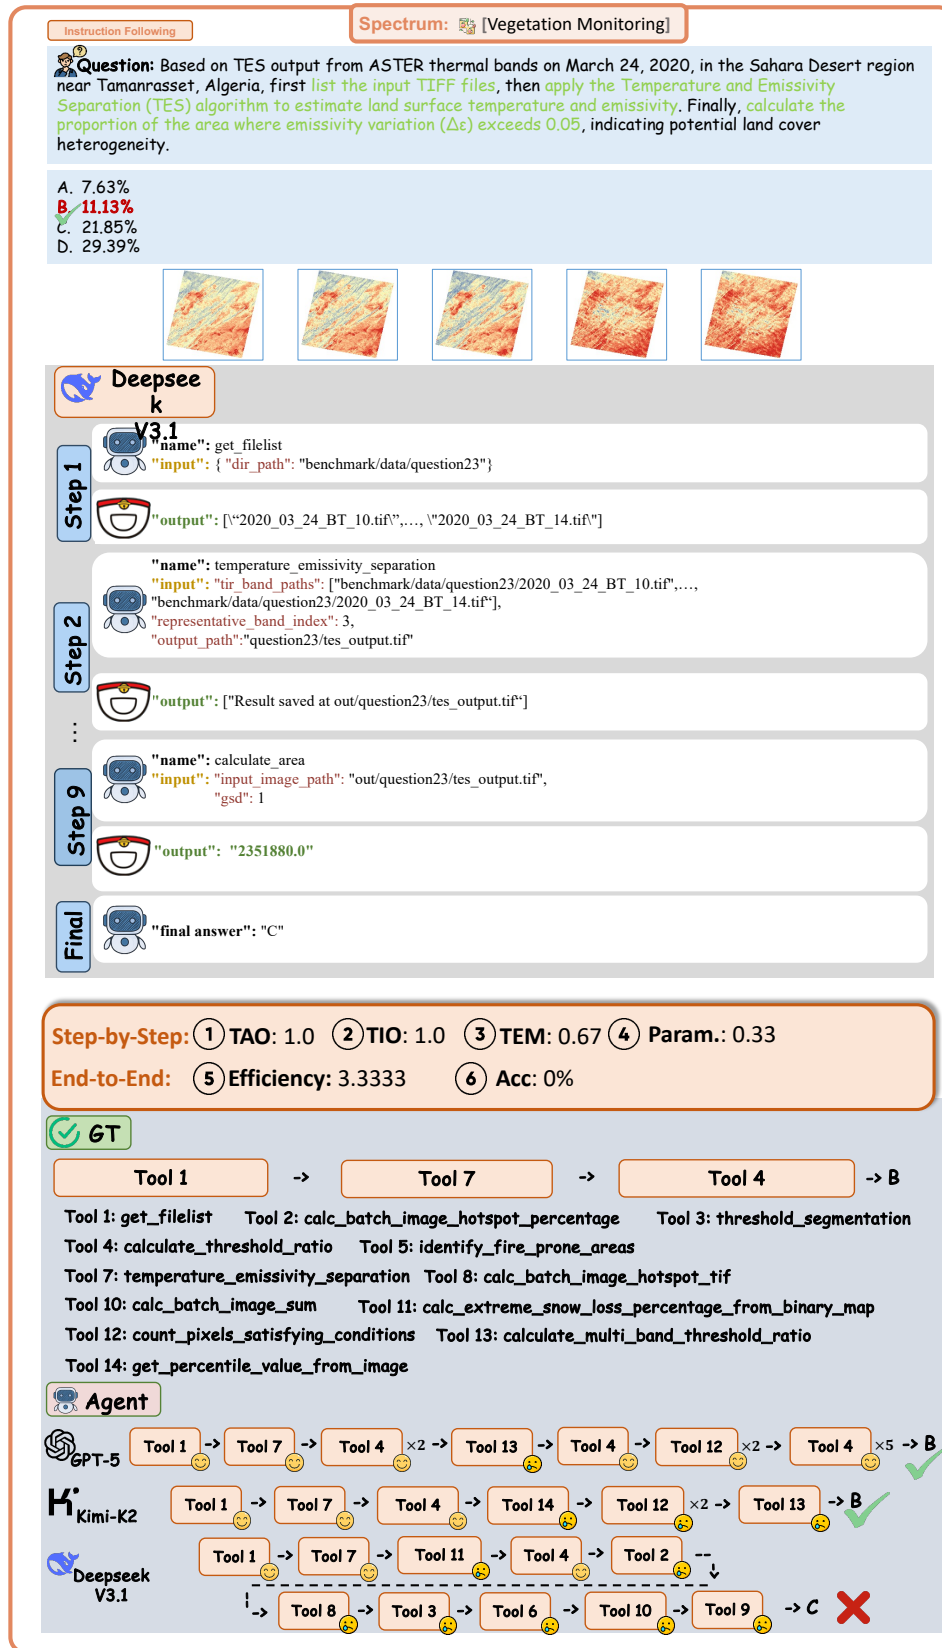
Instruction Following

Spectrum: [Vegetation Monitoring]

Question: Based on TES output from ASTER thermal bands on March 24, 2020, in the Sahara Desert region near Tamanrasset, Algeria, first list the input TIFF files, then apply the Temperature and Emissivity Separation (TES) algorithm to estimate land surface temperature and emissivity. Finally, calculate the proportion of the area where emissivity variation (Δε) exceeds 0.05, indicating potential land cover heterogeneity.

A. 7.63%
B. 11.13%
C. 21.85%
D. 29.39%

Deepseek V3.1

Step 1
"name": get_filelist
"input": { "dir_path": "benchmark/data/question23"}

"output": [\"2020_03_24_BT_10.tif\",..., \"2020_03_24_BT_14.tif\"]

Step 2
"name": temperature_emissivity_separation
"input": "tir_band_paths": ["benchmark/data/question23/2020_03_24_BT_10.tif",..., "benchmark/data/question23/2020_03_24_BT_14.tif"],
"representative_band_index": 3,
"output_path":"question23/tes_output.tif"

"output": ["Result saved at out/question23/tes_output.tif"]

⋮

Step 9
"name": calculate_area
"input": "input_image_path": "out/question23/tes_output.tif",
"gsd": 1

"output": "2351880.0"

Final
"final answer": "C"

Step-by-Step: 1 TAO: 1.0 2 TIO: 1.0 3 TEM: 0.67 4 Param.: 0.33
End-to-End: 5 Efficiency: 3.3333 6 Acc: 0%

GT

Tool 1 -> Tool 7 -> Tool 4 -> B

Tool 1: get_filelist Tool 2: calc_batch_image_hotspot_percentage Tool 3: threshold_segmentation
Tool 4: calculate_threshold_ratio Tool 5: identify_fire_prone_areas
Tool 7: temperature_emissivity_separation Tool 8: calc_batch_image_hotspot_tif
Tool 10: calc_batch_image_sum Tool 11: calc_extreme_snow_loss_percentage_from_binary_map
Tool 12: count_pixels_satisfying_conditions Tool 13: calculate_multi_band_threshold_ratio
Tool 14: get_percentile_value_from_image

Agent

GPT-5 Tool 1 -> Tool 7 -> Tool 4 ×2 -> Tool 13 -> Tool 4 -> Tool 12 ×2 -> Tool 4 ×5 -> B

Kimi-K2 Tool 1 -> Tool 7 -> Tool 4 -> Tool 14 -> Tool 12 ×2 -> Tool 13 -> B

Deepseek V3.1 Tool 1 -> Tool 7 -> Tool 11 -> Tool 4 -> Tool 2 -> Tool 8 -> Tool 3 -> Tool 6 -> Tool 10 -> Tool 9 -> C